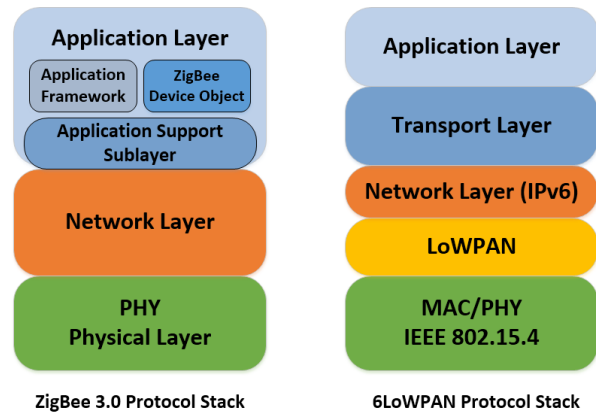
Application Layer

Application Framework

ZigBee Device Object

Application Support Sublayer

Network Layer

PHY
Physical Layer

ZigBee 3.0 Protocol Stack

Application Layer

Transport Layer

Network Layer (IPv6)

LoWPAN

MAC/PHY
IEEE 802.15.4

6LoWPAN Protocol Stack